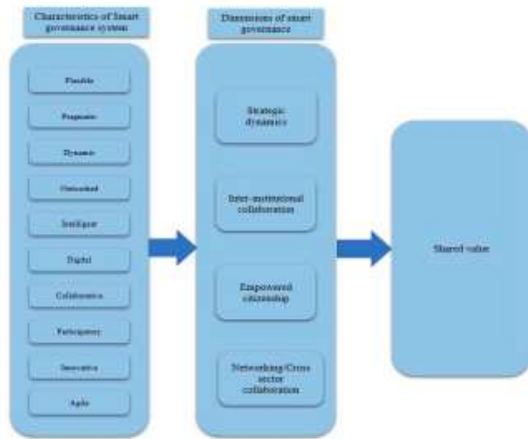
Characteristics of Smart governance system

Flexible

Pragmatic

Dynamic

Networked

Intelligent

Digital

Collaborative

Participatory

Innovative

Agile

Dimensions of smart governance

Strategic dynamics

Inter-institutional collaboration

Empowered citizenship

Networking/Cross sector collaboration

Shared value